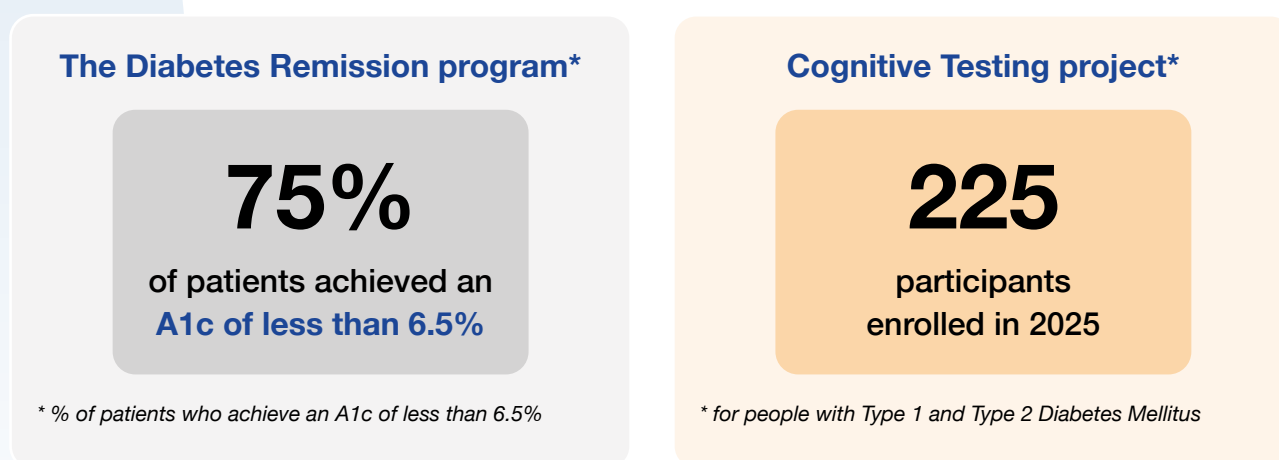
The Diabetes Remission program*

75%

of patients achieved an A1c of less than 6.5%

* % of patients who achieve an A1c of less than 6.5%

Cognitive Testing project*

225

participants enrolled in 2025

* for people with Type 1 and Type 2 Diabetes Mellitus